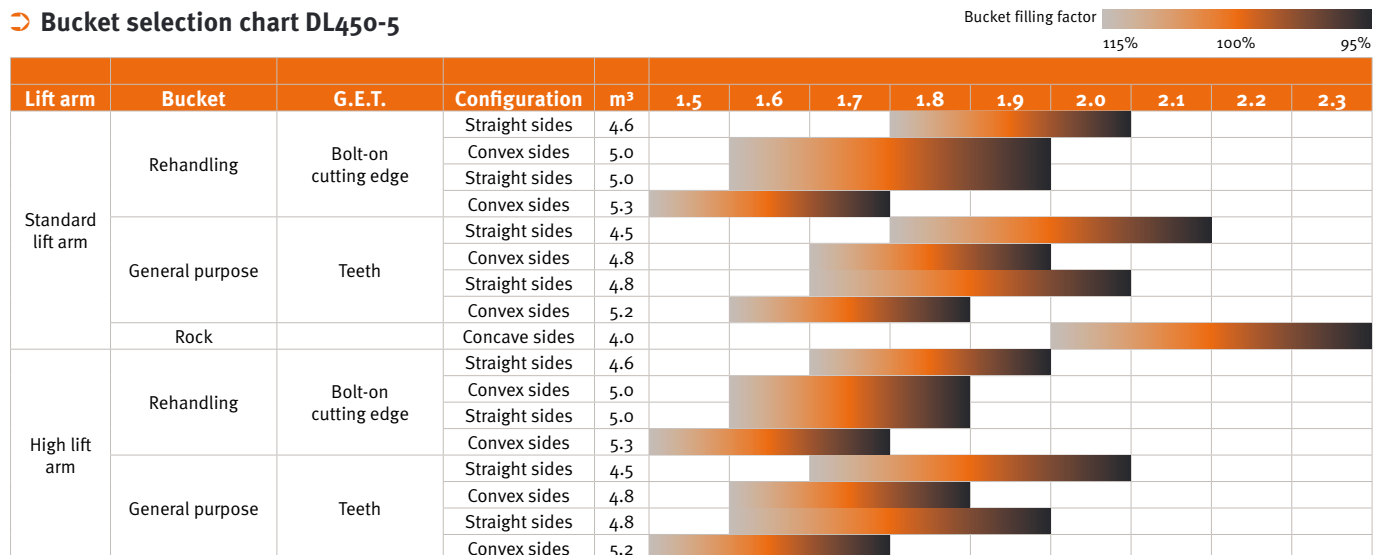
Bucket selection chart DL450-5

Bucket filling factor
115% 100% 95%

| Lift arm | Bucket | G.E.T. | Configuration | m³ | 1.5 | 1.6 | 1.7 | 1.8 | 1.9 | 2.0 | 2.1 | 2.2 | 2.3 |
|---|---|---|---|---|---|---|---|---|---|---|---|---|---|
| Standard lift arm | Rehandling | Bolt-on cutting edge | Straight sides | 4.6 | | | | | | | | | |
| | | | Convex sides | 5.0 | | | | | | | | | |
| | | | Straight sides | 5.0 | | | | | | | | | |
| | | | Convex sides | 5.3 | | | | | | | | | |
| | General purpose | Teeth | Straight sides | 4.5 | | | | | | | | | |
| | | | Convex sides | 4.8 | | | | | | | | | |
| | | | Straight sides | 4.8 | | | | | | | | | |
| | | | Convex sides | 5.2 | | | | | | | | | |
| | Rock | | Concave sides | 4.0 | | | | | | | | | |
| High lift arm | Rehandling | Bolt-on cutting edge | Straight sides | 4.6 | | | | | | | | | |
| | | | Convex sides | 5.0 | | | | | | | | | |
| | | | Straight sides | 5.0 | | | | | | | | | |
| | | | Convex sides | 5.3 | | | | | | | | | |
| | General purpose | Teeth | Straight sides | 4.5 | | | | | | | | | |
| | | | Convex sides | 4.8 | | | | | | | | | |
| | | | Straight sides | 4.8 | | | | | | | | | |
| | | | Convex sides | 5.2 | | | | | | | | | |